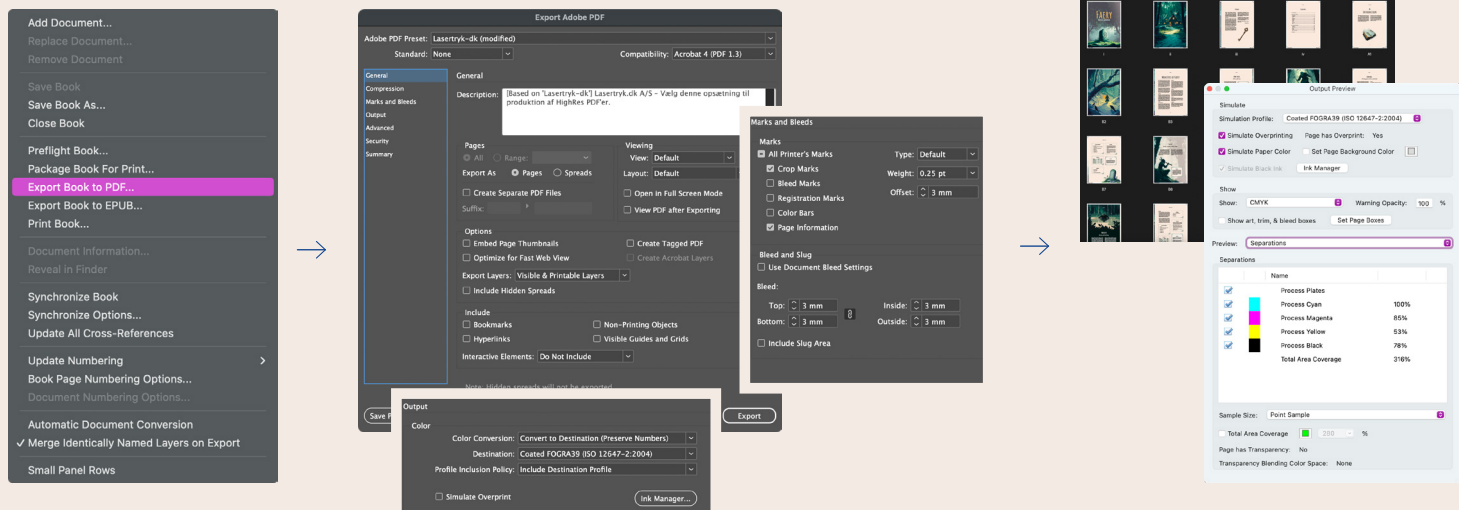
Add Document...
Replace Document...
Remove Document

Save Book
Save Book As...
Close Book

Preflight Book...
Package Book For Print...
Export Book to PDF...
Export Book to EPUB...
Print Book...

Document Information...
Reveal in Finder

Synchronize Book
Synchronize Options...
Update All Cross-References

Update Numbering
Book Page Numbering Options...
Document Numbering Options...

Automatic Document Conversion
✓ Merge Identically Named Layers on Export

Small Panel Rows

Export Adobe PDF

Adobe PDF Preset: Lasertryk-dk (modified)
Standard: None
Compatibility: Acrobat 4 (PDF 1.3)

General
Compression
Marks and Bleeds
Output
Advanced
Security
Summary

General
Description: [Based on 'Lasertryk-dk'] Lasertryk.dk A/S - Vælg denne opsætning til produktion af HighRes PDF'er.

Pages
All  Range:
Export As  Pages  Spreads
Create Separate PDF Files
Suffix:

Viewing
View: Default
Layout: Default
Open in Full Screen Mode
View PDF after Exporting

Options
Embed Page Thumbnails
Optimize for Fast Web View
Create Tagged PDF
Create Acrobat Layers
Export Layers: Visible & Printable Layers
Include Hidden Spreads

Include
Bookmarks
Hyperlinks
Non-Printing Objects
Visible Guides and Grids
Interactive Elements: Do Not Include

Note: Hidden spreads will not be exported.

Save P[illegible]
Export

Marks and Bleeds

Marks
All Printer's Marks
Crop Marks
Bleed Marks
Registration Marks
Color Bars
Page Information
Type: Default
Weight: 0.25 pt
Offset: 3 mm

Bleed and Slug
Use Document Bleed Settings
Bleed:
Top: 3 mm
Bottom: 3 mm
Inside: 3 mm
Outside: 3 mm
Include Slug Area

Output
Color
Color Conversion: Convert to Destination (Preserve Numbers)
Destination: Coated FOGRA39 (ISO 12647-2:2004)
Profile Inclusion Policy: Include Destination Profile
Simulate Overprint
Ink Manager...

Output Preview
Simulate
Simulation Profile: Coated FOGRA39 (ISO 12647-2:2004)
Simulate Overprinting  Page has Overprint: Yes
Simulate Paper Color  Set Page Background Color
Simulate Black Ink  Ink Manager

Show
Show: CMYK  Warning Opacity: 100 %
Show art, trim, & bleed boxes  Set Page Boxes

Preview: Separations
Separations

| | | Name | |
|---|---|---|---|
| | | Process Plates | |
| ✓ | | Process Cyan | 100% |
| ✓ | | Process Magenta | 85% |
| ✓ | | Process Yellow | 53% |
| ✓ | | Process Black | 78% |
| | | Total Area Coverage | 316% |

Sample Size: Point Sample
Total Area Coverage  200 %
Page has Transparency: No
Transparency Blending Color Space: None